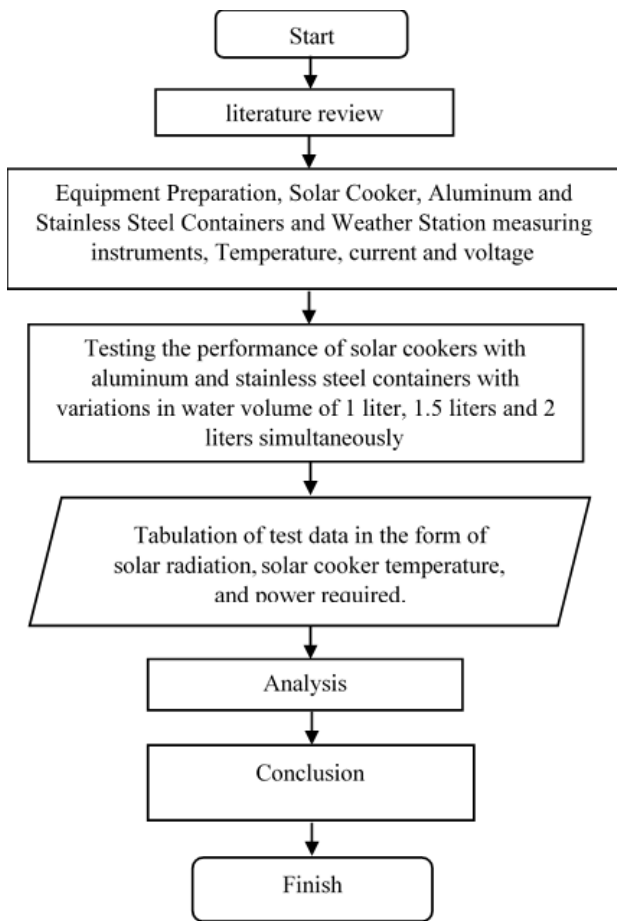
Start

literature review

Equipment Preparation, Solar Cooker, Aluminum and Stainless Steel Containers and Weather Station measuring instruments, Temperature, current and voltage

Testing the performance of solar cookers with aluminum and stainless steel containers with variations in water volume of 1 liter, 1.5 liters and 2 liters simultaneously

Tabulation of test data in the form of solar radiation, solar cooker temperature, and power required.

Analysis

Conclusion

Finish